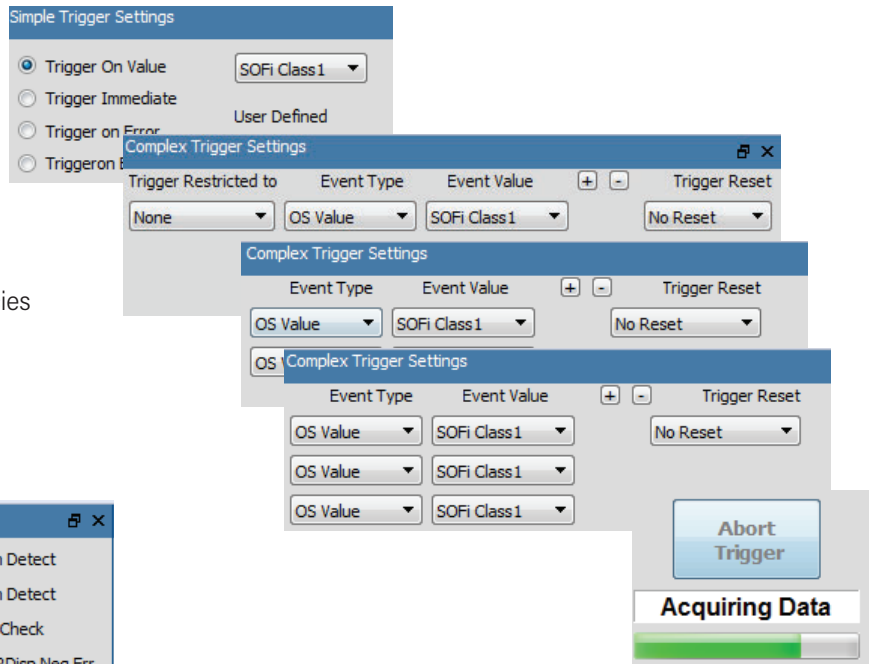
Simple Trigger Settings

Trigger On Value

Trigger Immediate

Trigger on Error

Triggeron E

SOFi Class1

User Defined

Complex Trigger Settings

Trigger Restricted to | Event Type | Event Value | + | - | Trigger Reset

None | OS Value | SOFi Class1 | No Reset

ies

Complex Trigger Settings

Event Type | Event Value | + | - | Trigger Reset

OS Value | SOFi Class1 | No Reset

OS

Complex Trigger Settings

| Event Type | Event Value | + | - | Trigger Reset |
|---|---|---|---|---|
| OS Value | SOFi Class1 | | | No Reset |
| OS Value | SOFi Class1 | | | |
| OS Value | SOFi Class1 | | | |

n Detect

n Detect

Check

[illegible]Disp Neg Err

Abort Trigger

Acquiring Data